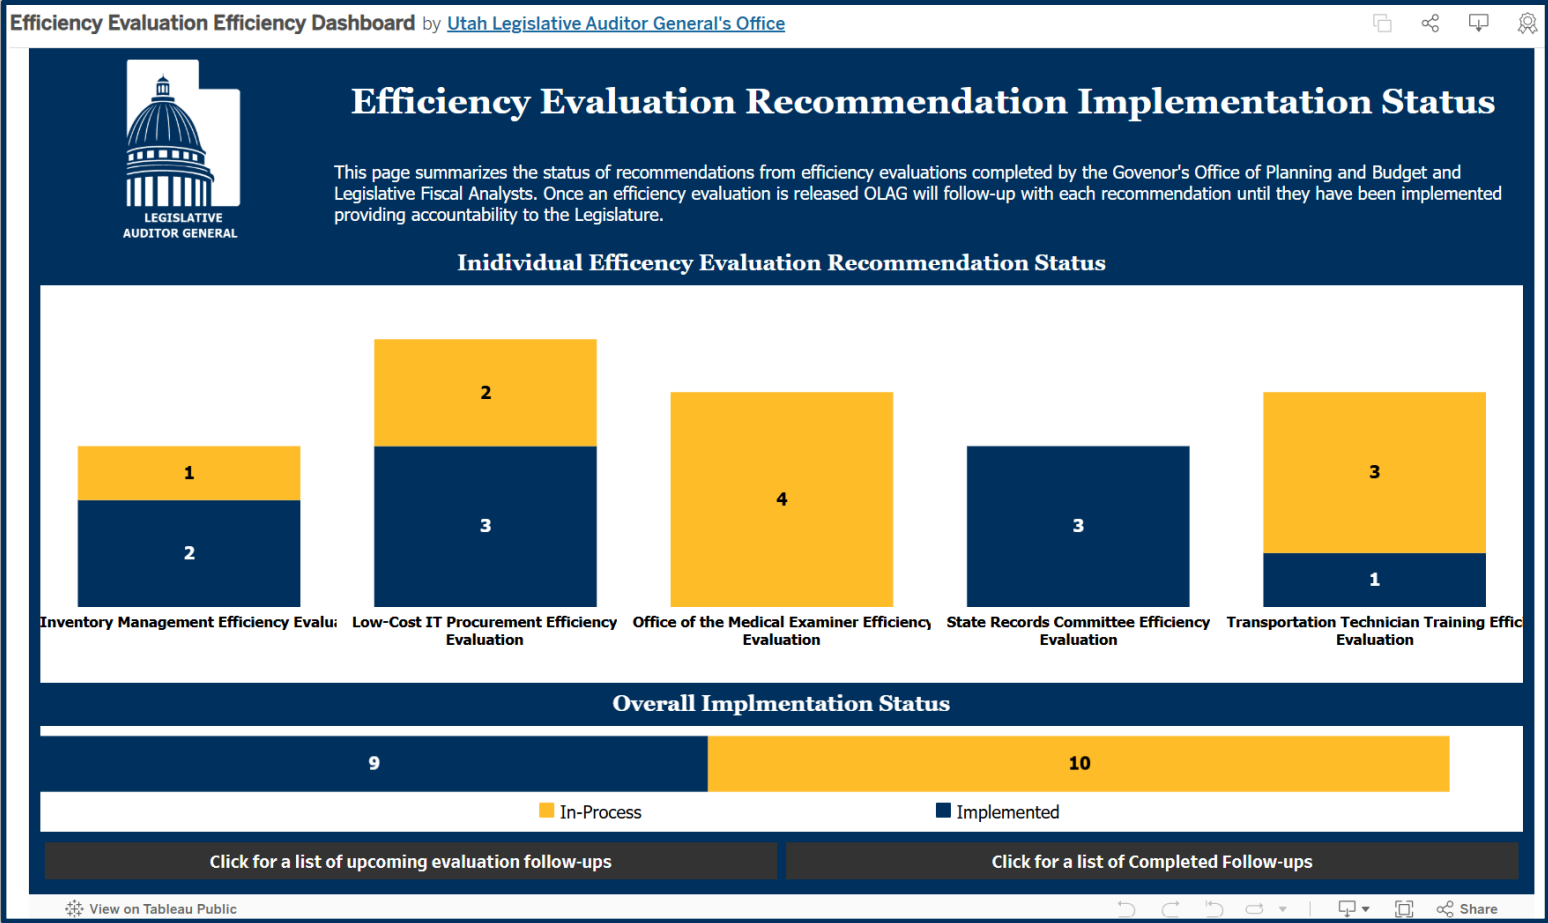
Efficiency Evaluation Efficiency Dashboard by Utah Legislative Auditor General's Office

LEGISLATIVE AUDITOR GENERAL

Efficiency Evaluation Recommendation Implementation Status

This page summarizes the status of recommendations from efficiency evaluations completed by the Govenor's Office of Planning and Budget and Legislative Fiscal Analysts. Once an efficiency evaluation is released OLAG will follow-up with each recommendation until they have been implemented providing accountability to the Legislature.

Inidividual Efficency Evaluation Recommendation Status

1
2
2
3
4
3
3
1

Inventory Management Efficiency Evalu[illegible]
Low-Cost IT Procurement Efficiency Evaluation
Office of the Medical Examiner Efficiency Evaluation
State Records Committee Efficiency Evaluation
Transportation Technician Training Effic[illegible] Evaluation

Overall Implmentation Status

9
10

In-Process
Implemented

Click for a list of upcoming evaluation follow-ups
Click for a list of Completed Follow-ups

View on Tableau Public
Share